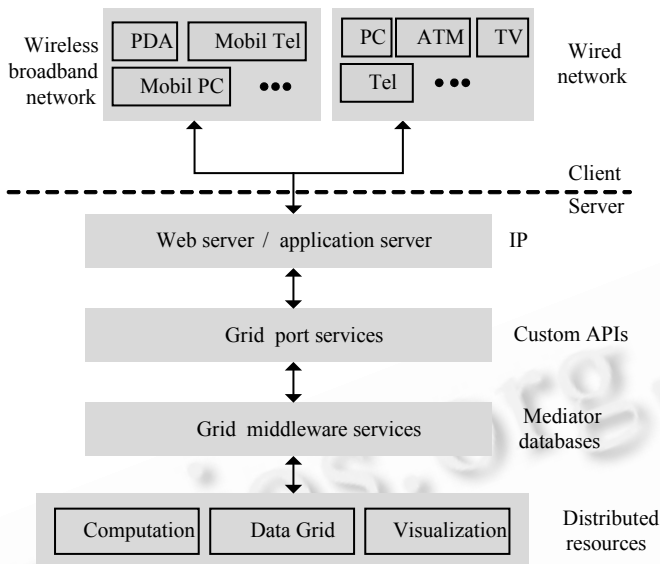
Wireless broadband network

PDA

Mobil Tel

Mobil PC

●●●

PC

ATM

TV

Tel

●●●

Wired network

Client

Server

Web server / application server

IP

Grid port services

Custom APIs

Grid middleware services

Mediator databases

Computation

Data Grid

Visualization

Distributed resources